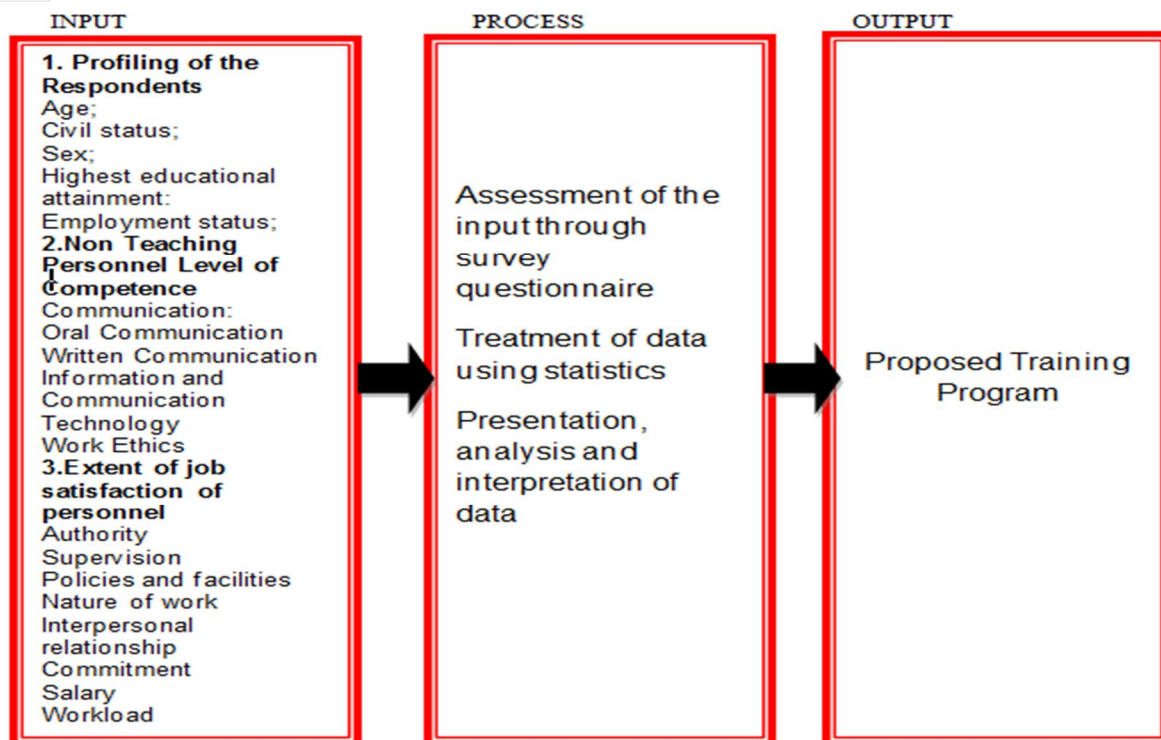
INPUT

1. Profiling of the Respondents
Age;
Civil status;
Sex;
Highest educational attainment:
Employment status;
2.Non Teaching Personnel Level of Competence
Communication:
Oral Communication
Written Communication
Information and Communication Technology
Work Ethics
3.Extent of job satisfaction of personnel
Authority
Supervision
Policies and facilities
Nature of work
Interpersonal relationship
Commitment
Salary
Workload

PROCESS

Assessment of the input through survey questionnaire

Treatment of data using statistics

Presentation, analysis and interpretation of data

OUTPUT

Proposed Training Program